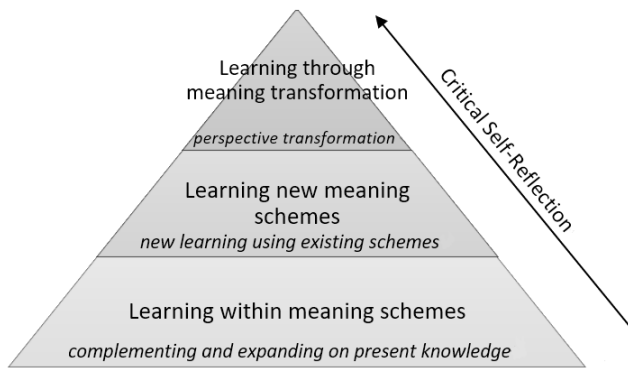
Learning through meaning transformation

perspective transformation

Learning new meaning schemes

new learning using existing schemes

Learning within meaning schemes

complementing and expanding on present knowledge

Critical Self-Reflection